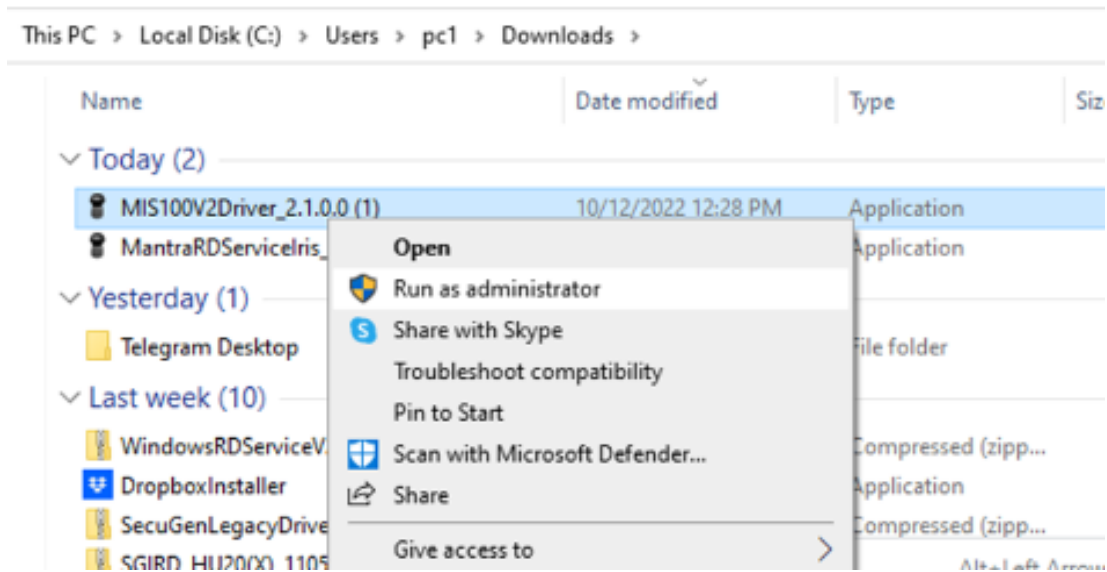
This PC > Local Disk (C:) > Users > pc1 > Downloads >

Name | Date modified | Type | Siz

Today (2)
MIS100V2Driver_2.1.0.0 (1) 10/12/2022 12:28 PM Application
MantraRDServiceIris_ Application

Yesterday (1)
Telegram Desktop File folder

Last week (10)
WindowsRDServiceV Compressed (zipp...
DropboxInstaller Application
SecuGenLegacyDrive Compressed (zipp...
SGIRD_HU20(X)_1105 Alt+Left Arrow

Open
Run as administrator
Share with Skype
Troubleshoot compatibility
Pin to Start
Scan with Microsoft Defender...
Share
Give access to >